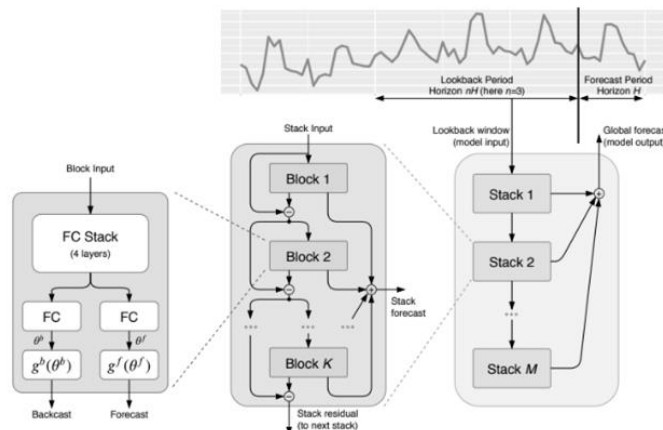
Lookback Period
Horizon $nH$ (here $n$=3)

Forecast Period
Horizon $H$

Lookback window
(model input)

Global foreca
(model output

Block Input

FC Stack
(4 layers)

FC

FC

$\theta^b$

$\theta^f$

$g^b(\theta^b)$

$g^f(\theta^f)$

Backcast

Forecast

Stack Input

Block 1

Block 2

...

...

...

Stack forecast

Block $K$

Stack residual
(to next stack)

Stack 1

Stack 2

...

Stack $M$